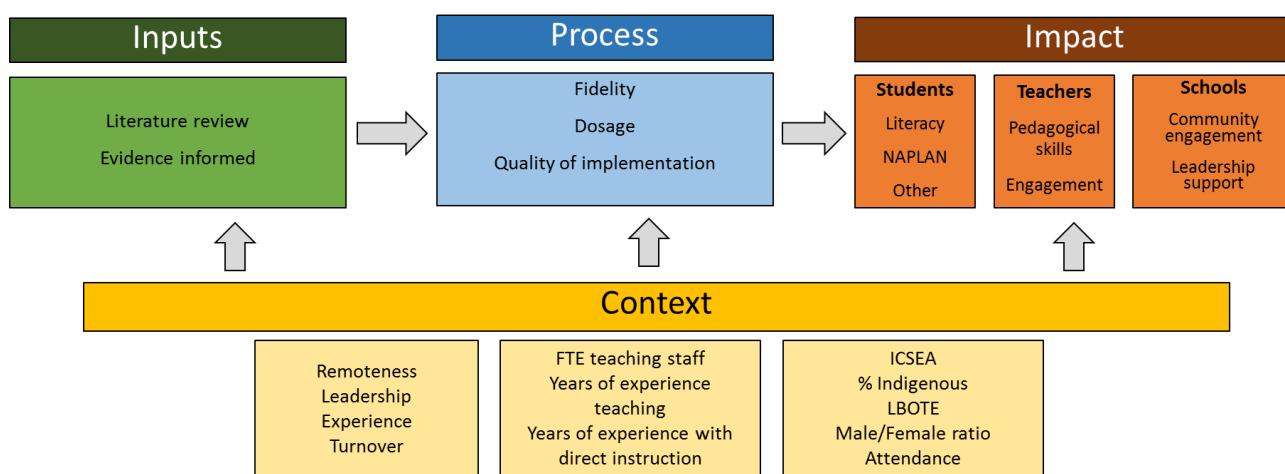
Inputs

Literature review
Evidence informed

Process

Fidelity
Dosage
Quality of implementation

Impact

Students
Literacy
NAPLAN
Other

Teachers
Pedagogical skills
Engagement

Schools
Community engagement
Leadership support

Context

Remoteness
Leadership
Experience
Turnover

FTE teaching staff
Years of experience teaching
Years of experience with direct instruction

ICSEA
% Indigenous
LBOTE
Male/Female ratio
Attendance